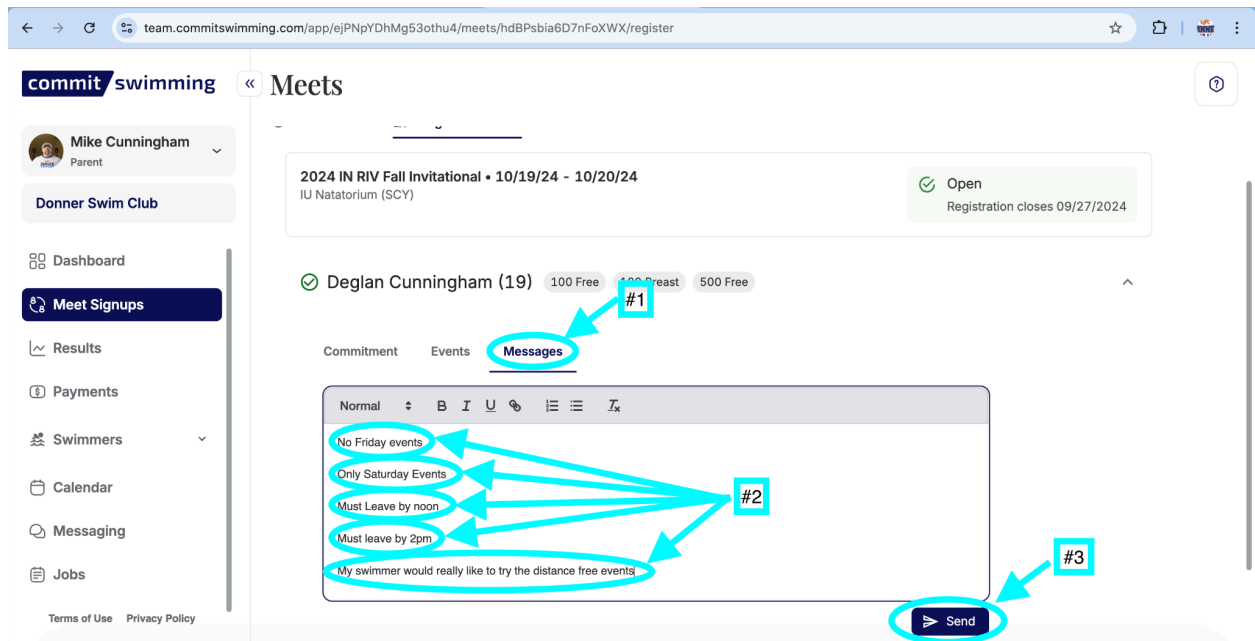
team.commitswimming.com/app/ejPNpYDhMg53othu4/meets/hdBPsbia6D7nFoXWX/register

commit swimming

Meets

Mike Cunningham
Parent

Donner Swim Club

Dashboard

Meet Signups

Results

Payments

Swimmers

Calendar

Messaging

Jobs

Terms of Use Privacy Policy

2024 IN RIV Fall Invitational • 10/19/24 - 10/20/24
IU Natatorium (SCY)

Open
Registration closes 09/27/2024

Deglan Cunningham (19) 100 Free 100 Breast 500 Free

#1

Commitment Events Messages

Normal B I U

No Friday events

Only Saturday Events

Must Leave by noon

Must leave by 2pm

My swimmer would really like to try the distance free events

#2

#3

Send